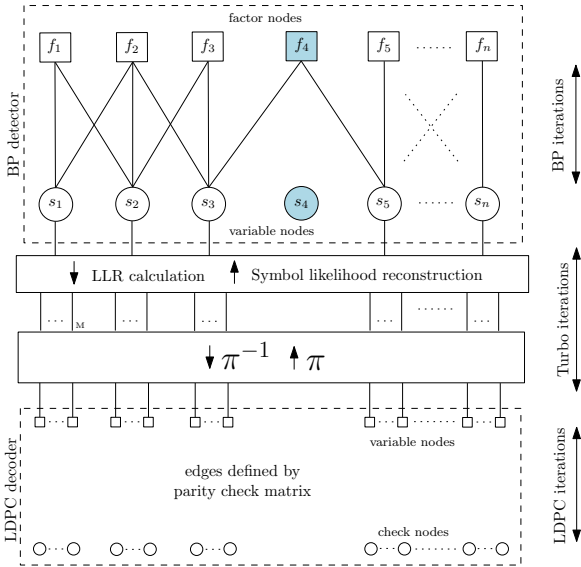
BP detector

factor nodes

$f_1$ $f_2$ $f_3$ $f_4$ $f_5$ ...... $f_n$

$s_1$ $s_2$ $s_3$ $s_4$ $s_5$ ...... $s_n$

variable nodes

BP iterations

LLR calculation Symbol likelihood reconstruction

... M ... ... ... ...... ...

Turbo iterations

$\pi^{-1}$ $\pi$

LDPC decoder

variable nodes

edges defined by parity check matrix

check nodes

LDPC iterations